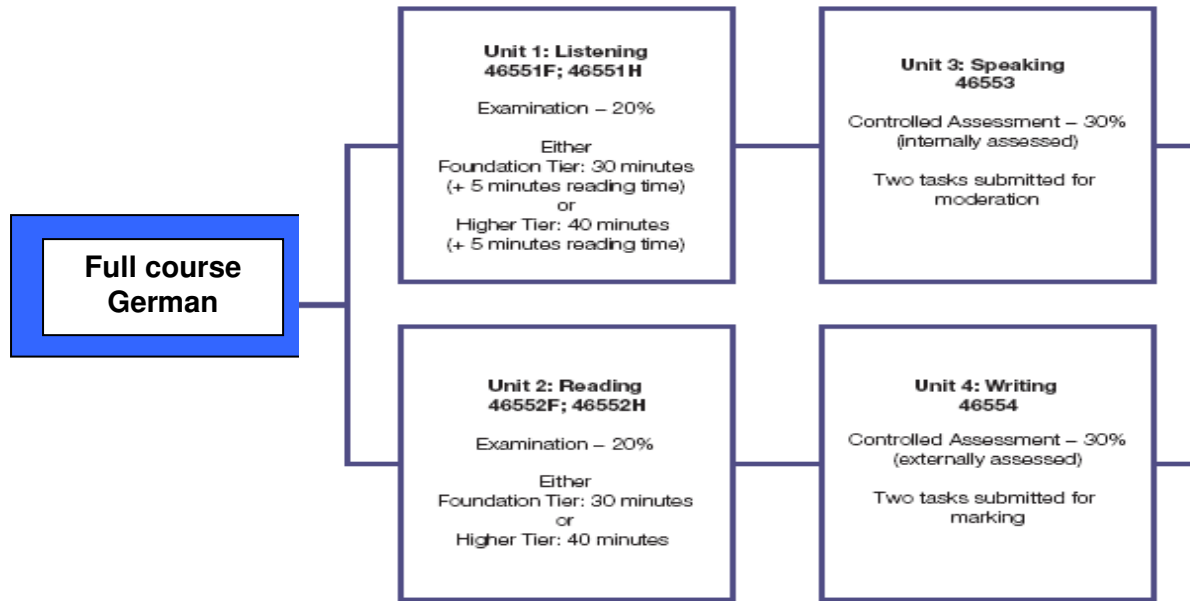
Full course German

Unit 1: Listening
46551F; 46551H

Examination – 20%

Either
Foundation Tier: 30 minutes
(+ 5 minutes reading time)
or
Higher Tier: 40 minutes
(+ 5 minutes reading time)

Unit 3: Speaking
46553

Controlled Assessment – 30%
(internally assessed)

Two tasks submitted for moderation

Unit 2: Reading
46552F; 46552H

Examination – 20%

Either
Foundation Tier: 30 minutes
or
Higher Tier: 40 minutes

Unit 4: Writing
46554

Controlled Assessment – 30%
(externally assessed)

Two tasks submitted for marking